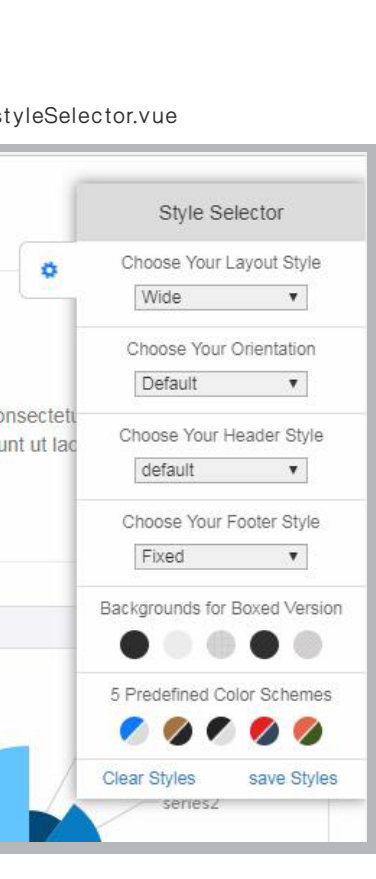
styleSelector.vue

onsectetu
unt ut lac

Style Selector

Choose Your Layout Style

Wide ▼

Choose Your Orientation

Default ▼

Choose Your Header Style

default ▼

Choose Your Footer Style

Fixed ▼

Backgrounds for Boxed Version

5 Predefined Color Schemes

Clear Styles save Styles

series2